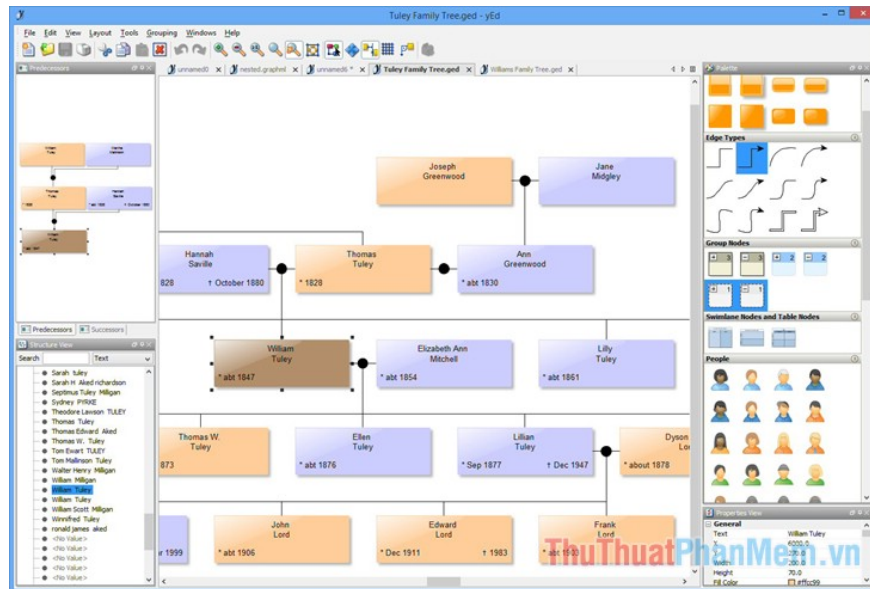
Tuley Family Tree.ged - yEd

File Edit View Layout Tools Grouping Windows Help

Predecessors

Predecessors Successors

Structure View

Search Text

Sarah tuley
Sarah H Aked richardson
Septimus Tuley Milligan
Sydney PYRKE
Theodore Lawson TULEY
Thomas Tuley
Thomas Edward Aked
Thomas W. Tuley
Tom Ewart TULEY
Tom Mallinson Tuley
Walter Henry Milligan
William Milligan
William Tuley
William Tuley
William Scott Milligan
Winnifred Tuley
ronald james aked
<No Value>
<No Value>
<No Value>
<No Value>
<No Value>
<No Value>

unnamed0 nested.graphml unnamed6 * Tuley Family Tree.ged Williams Family Tree.ged

Joseph Greenwood

Jane Midgley

Hannah Saville
828 † October 1880

Thomas Tuley
* 1828

Ann Greenwood
* abt 1830

William Tuley
* abt 1847

Elizabeth Ann Mitchell
* abt 1854

Lilly Tuley
* abt 1861

Thomas W. Tuley
873

Ellen Tuley
* abt 1876

Lillian Tuley
* Sep 1877 † Dec 1947

Dyson Lo
* about 1878

r 1999

John Lord
* abt 1906

Edward Lord
* Dec 1911 † 1983

Frank Lord
* abt 19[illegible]

Palette

Edge Types

Group Nodes

Swimlane Nodes and Table Nodes

People

Properties View

General
Text William Tuley
6000.0
200.0
Width 200.0
Height 70.0
Fill Color #ffcc99

ThuThuatPhanMem.vn